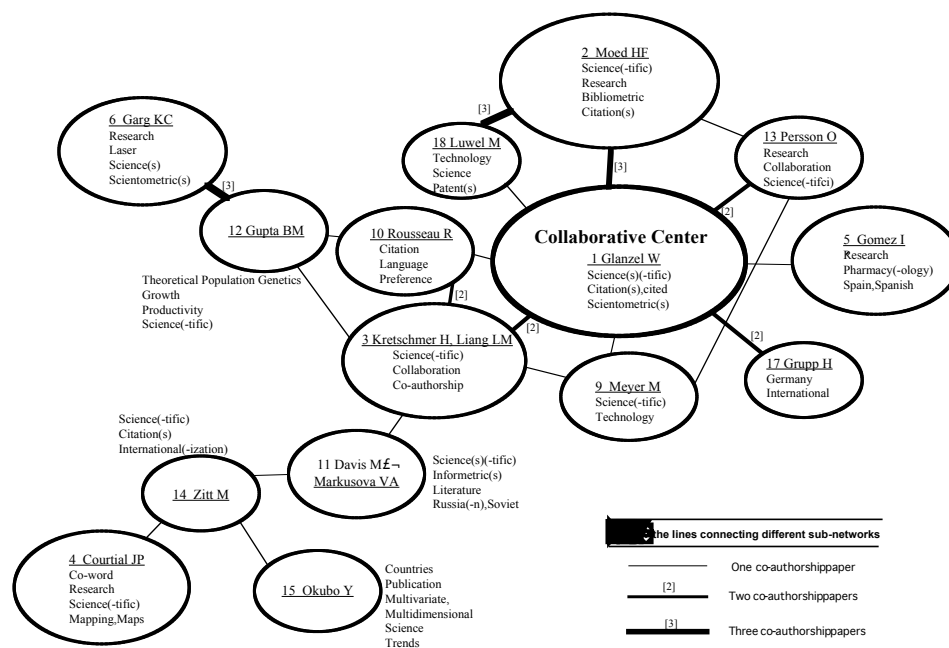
2 Moed HF
Science(-tific)
Research
Bibliometric
Citation(s)

6 Garg KC
Research
Laser
Science(s)
Scientometric(s)

[3]

18 Luwel M
Technology
Science
Patent(s)

[3]

13 Persson O
Research
Collaboration
Science(-tifci)

[3]

12 Gupta BM

10 Rousseau R
Citation
Language
Preference

Collaborative Center
1 Glanzel W
Science(s)(-tific)
Citation(s),cited
Scientometric(s)

[2]

5 Gomez I
Research
Pharmacy(-ology)
Spain,Spanish

Theoretical Population Genetics
Growth
Productivity
Science(-tific)

[2]

[2]

3 Kretschmer H, Liang LM
Science(-tific)
Collaboration
Co-authorship

[2]

17 Grupp H
Germany
International

9 Meyer M
Science(-tific)
Technology

Science(-tific)
Citation(s)
International(-ization)

11 Davis M£¬ Markusova VA

Science(s)(-tific)
Informetric(s)
Literature
Russia(-n),Soviet

14 Zitt M

4 Courtial JP
Co-word
Research
Science(-tific)
Mapping,Maps

15 Okubo Y

Countries
Publication
Multivariate,
Multidimensional
Science
Trends

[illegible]the lines connecting different sub-networks
One co-authorshippaper
[2] Two co-authorshippapers
[3] Three co-authorshippapers